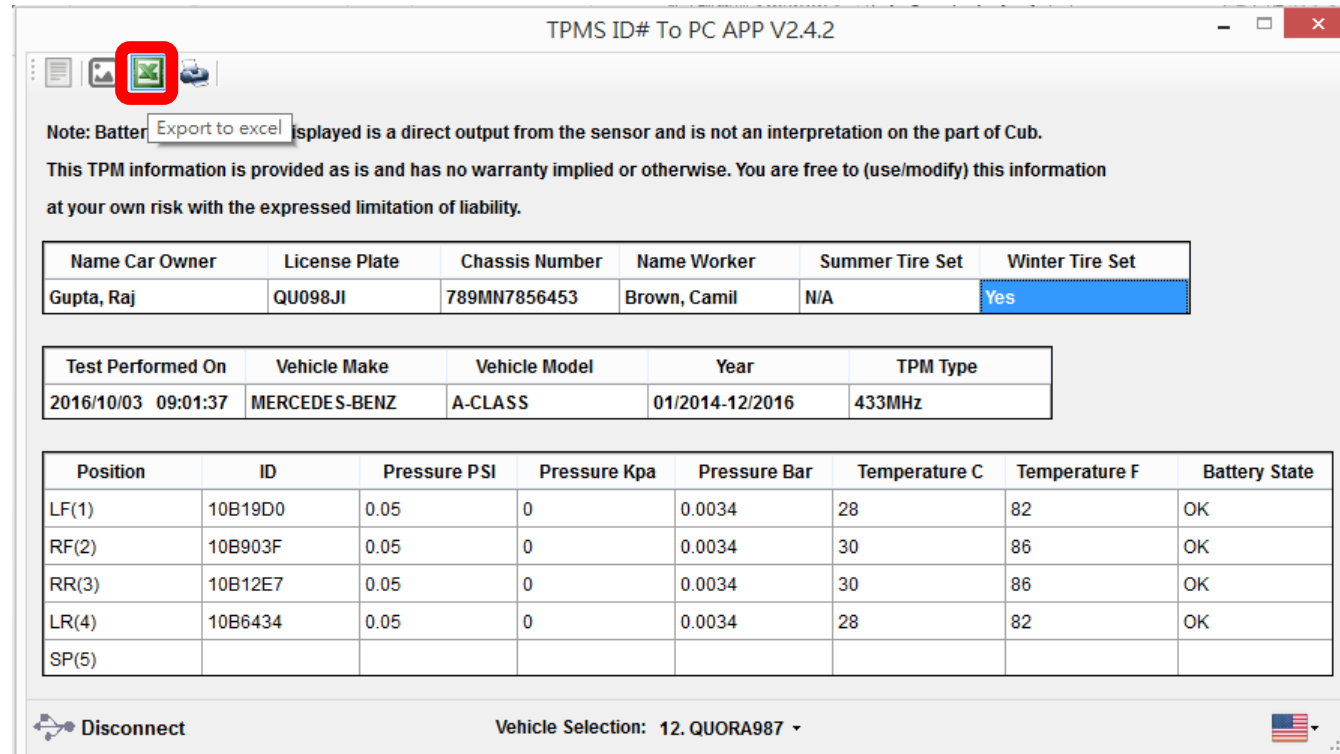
TPMS ID# To PC APP V2.4.2

Export to excel

Note: Batter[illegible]isplayed is a direct output from the sensor and is not an interpretation on the part of Cub.

This TPM information is provided as is and has no warranty implied or otherwise. You are free to (use/modify) this information at your own risk with the expressed limitation of liability.

| Name Car Owner | License Plate | Chassis Number | Name Worker | Summer Tire Set | Winter Tire Set |
|---|---|---|---|---|---|
| Gupta, Raj | QU098JI | 789MN7856453 | Brown, Camil | N/A | Yes |

| Test Performed On | Vehicle Make | Vehicle Model | Year | TPM Type |
|---|---|---|---|---|
| 2016/10/03 09:01:37 | MERCEDES-BENZ | A-CLASS | 01/2014-12/2016 | 433MHz |

| Position | ID | Pressure PSI | Pressure Kpa | Pressure Bar | Temperature C | Temperature F | Battery State |
|---|---|---|---|---|---|---|---|
| LF(1) | 10B19D0 | 0.05 | 0 | 0.0034 | 28 | 82 | OK |
| RF(2) | 10B903F | 0.05 | 0 | 0.0034 | 30 | 86 | OK |
| RR(3) | 10B12E7 | 0.05 | 0 | 0.0034 | 30 | 86 | OK |
| LR(4) | 10B6434 | 0.05 | 0 | 0.0034 | 28 | 82 | OK |
| SP(5) | | | | | | | |

Disconnect

Vehicle Selection: 12. QUORA987